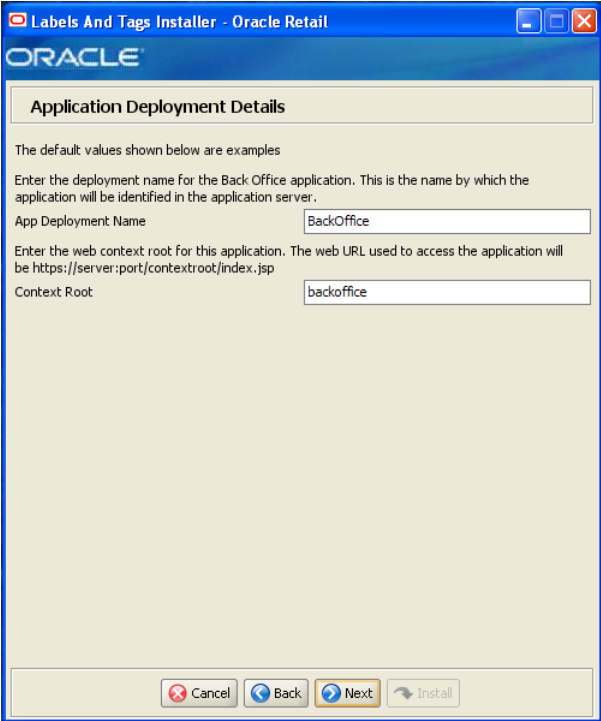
Labels And Tags Installer - Oracle Retail

ORACLE

Application Deployment Details

The default values shown below are examples

Enter the deployment name for the Back Office application. This is the name by which the application will be identified in the application server.

App Deployment Name BackOffice

Enter the web context root for this application. The web URL used to access the application will be https://server:port/contextroot/index.jsp

Context Root backoffice

Cancel Back Next Install